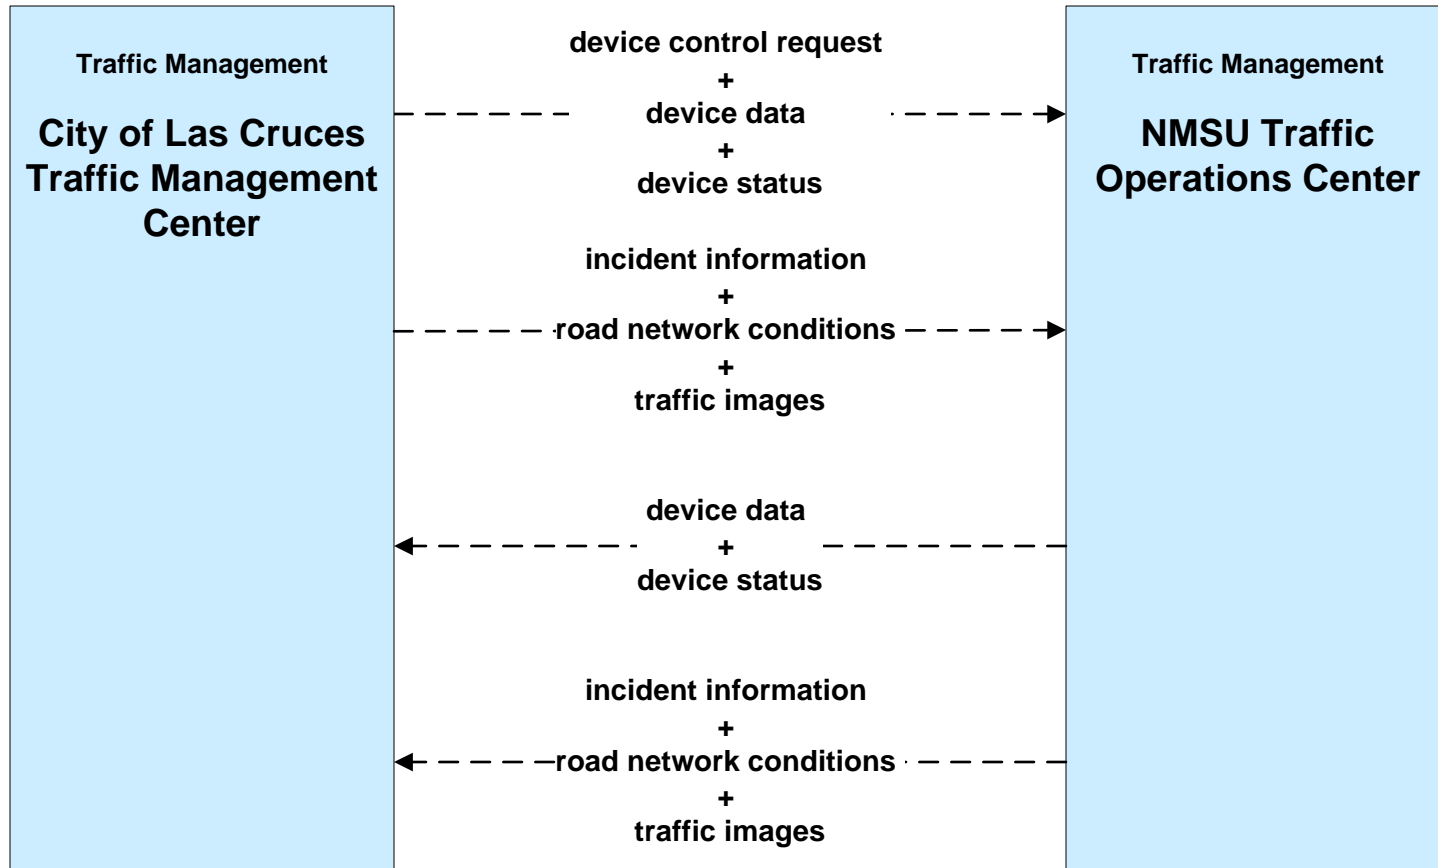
Traffic Management

City of Las Cruces Traffic Management Center

device control request
+
device data
+
device status

incident information
+
road network conditions
+
traffic images

device data
+
device status

incident information
+
road network conditions
+
traffic images

Traffic Management

NMSU Traffic Operations Center